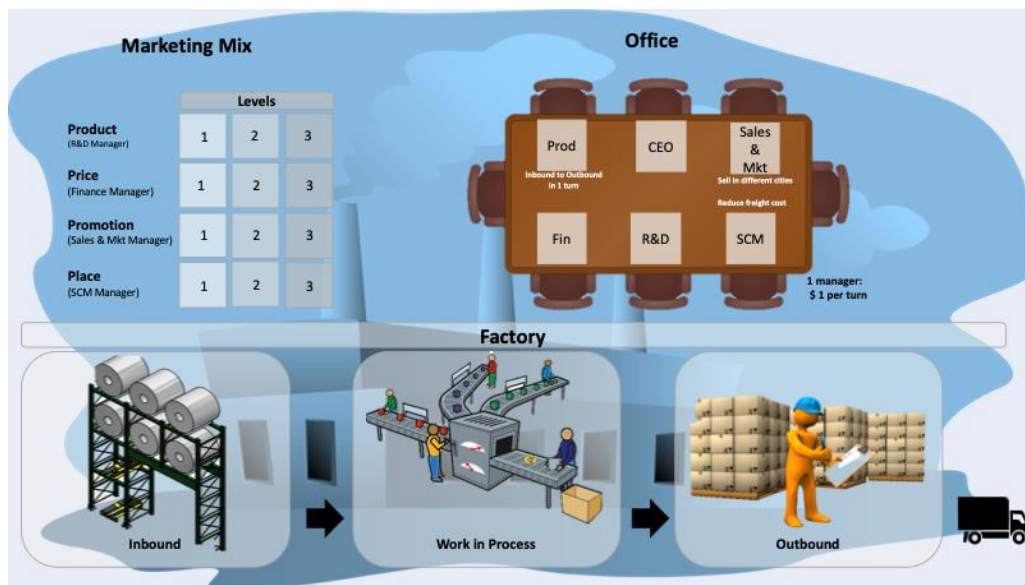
Marketing Mix

| | Levels | | |
|---|---|---|---|
| Product (R&D Manager) | 1 | 2 | 3 |
| Price (Finance Manager) | 1 | 2 | 3 |
| Promotion (Sales & Mkt Manager) | 1 | 2 | 3 |
| Place (SCM Manager) | 1 | 2 | 3 |

Office

Prod

Inbound to Outbound in 1 turn

CEO

Sales & Mkt

Sell in different cities

Reduce freight cost

Fin

R&D

SCM

1 manager: $ 1 per turn

Factory

Inbound

Work in Process

Outbound